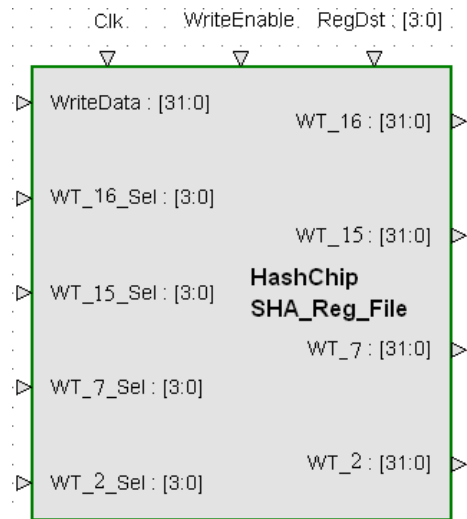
Clk WriteEnable RegDst : [3:0]

WriteData : [31:0]

WT_16 : [31:0]

WT_16_Sel : [3:0]

WT_15 : [31:0]

HashChip
SHA_Reg_File

WT_15_Sel : [3:0]

WT_7 : [31:0]

WT_7_Sel : [3:0]

WT_2 : [31:0]

WT_2_Sel : [3:0]